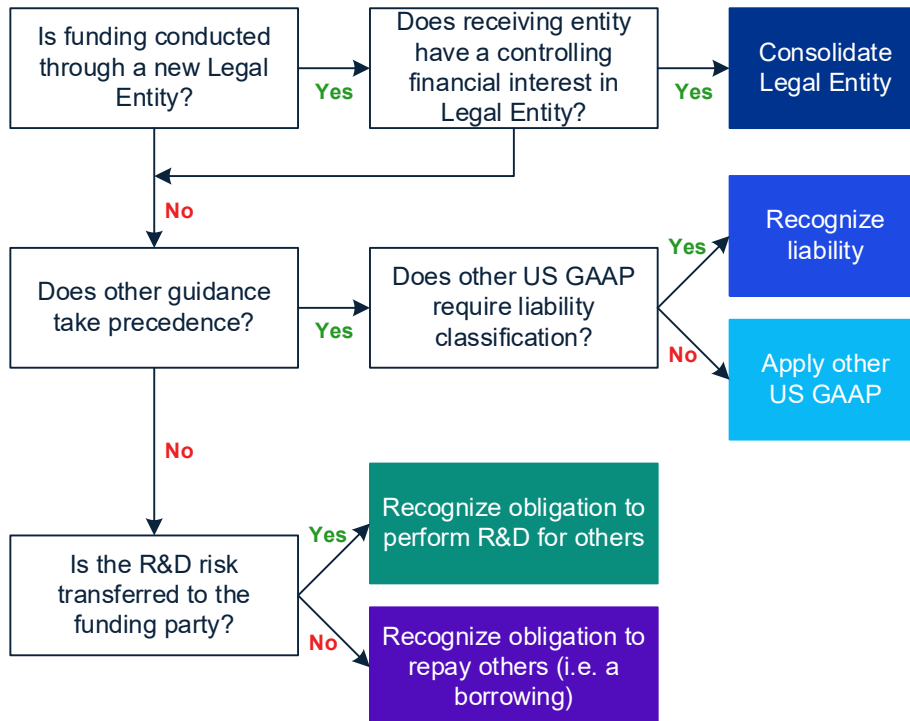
Is funding conducted through a new Legal Entity?

Yes

Does receiving entity have a controlling financial interest in Legal Entity?

Yes

Consolidate Legal Entity

No

Does other guidance take precedence?

Yes

Does other US GAAP require liability classification?

Yes

Recognize liability

No

Apply other US GAAP

No

Is the R&D risk transferred to the funding party?

Yes

Recognize obligation to perform R&D for others

No

Recognize obligation to repay others (i.e. a borrowing)